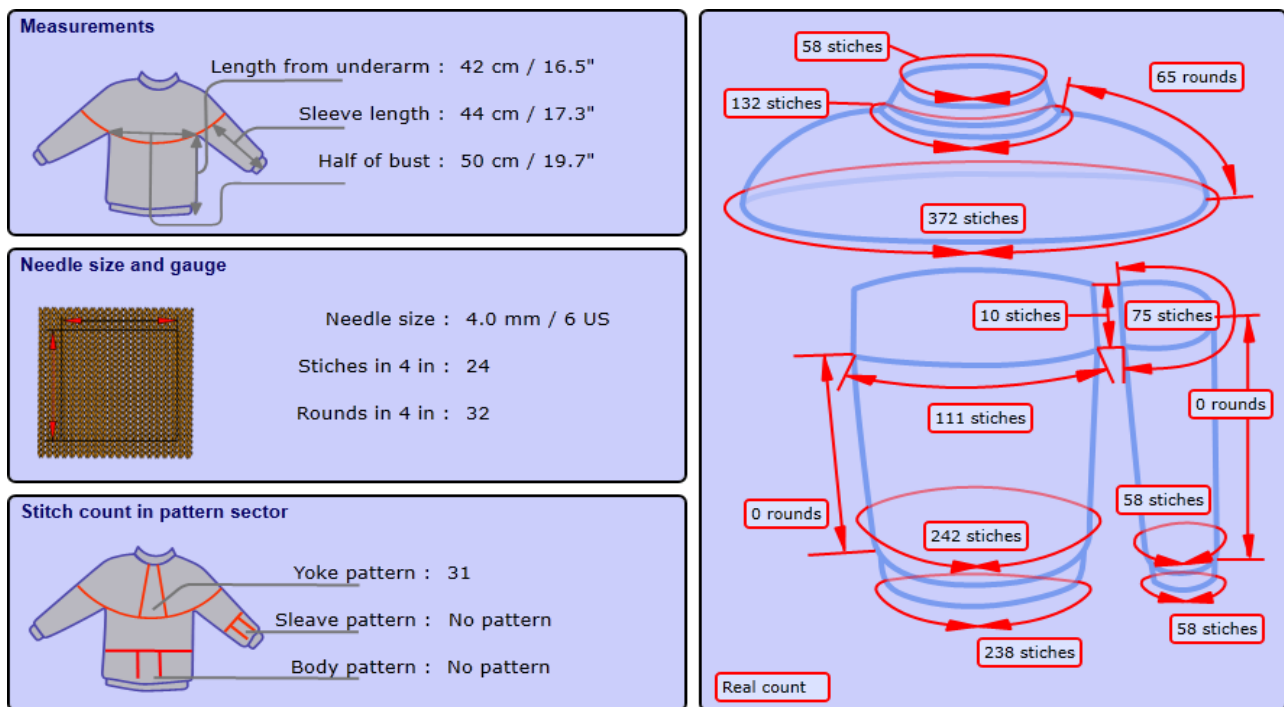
Measurements

Length from underarm : 42 cm / 16.5"

Sleeve length : 44 cm / 17.3"

Half of bust : 50 cm / 19.7"

Needle size and gauge

Needle size : 4.0 mm / 6 US

Stiches in 4 in : 24

Rounds in 4 in : 32

Stitch count in pattern sector

Yoke pattern : 31

Sleave pattern : No pattern

Body pattern : No pattern

58 stiches

65 rounds

132 stiches

372 stiches

10 stiches

75 stiches

111 stiches

0 rounds

58 stiches

0 rounds

242 stiches

58 stiches

238 stiches

Real count